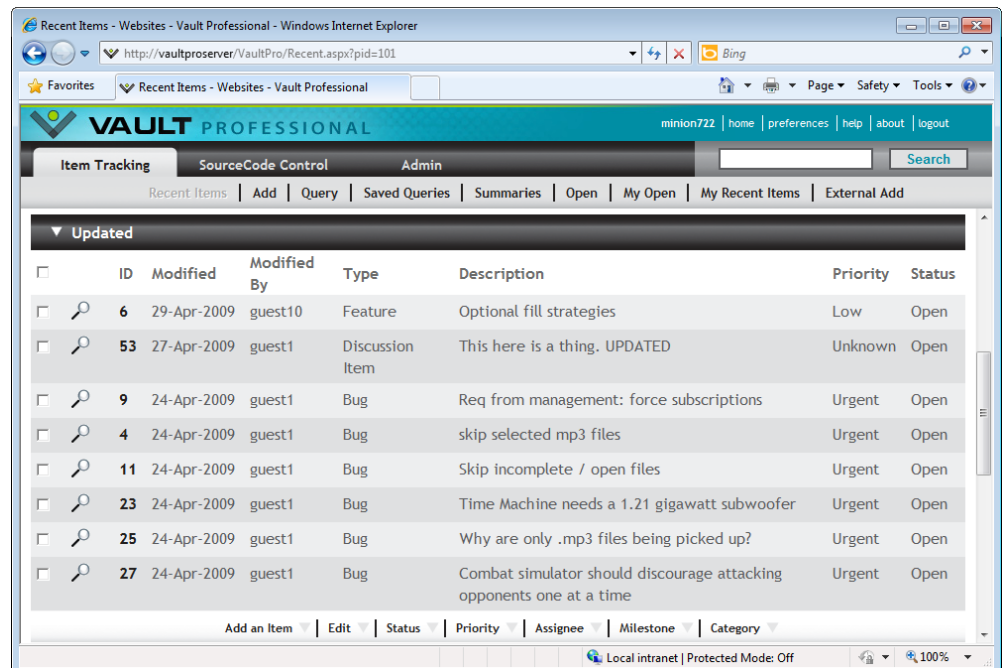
Recent Items - Websites - Vault Professional - Windows Internet Explorer

http://vaultproserver/VaultPro/Recent.aspx?pid=101

Bing

Favorites | Recent Items - Websites - Vault Professional

Page ▾ Safety ▾ Tools ▾

VAULT PROFESSIONAL

minion722 | home | preferences | help | about | logout

Item Tracking | SourceCode Control | Admin | Search

Recent Items | Add | Query | Saved Queries | Summaries | Open | My Open | My Recent Items | External Add

▼ Updated

| | | ID | Modified | Modified By | Type | Description | Priority | Status |
|---|---|---|---|---|---|---|---|---|
| | | 6 | 29-Apr-2009 | guest10 | Feature | Optional fill strategies | Low | Open |
| | | 53 | 27-Apr-2009 | guest1 | Discussion Item | This here is a thing. UPDATED | Unknown | Open |
| | | 9 | 24-Apr-2009 | guest1 | Bug | Req from management: force subscriptions | Urgent | Open |
| | | 4 | 24-Apr-2009 | guest1 | Bug | skip selected mp3 files | Urgent | Open |
| | | 11 | 24-Apr-2009 | guest1 | Bug | Skip incomplete / open files | Urgent | Open |
| | | 23 | 24-Apr-2009 | guest1 | Bug | Time Machine needs a 1.21 gigawatt subwoofer | Urgent | Open |
| | | 25 | 24-Apr-2009 | guest1 | Bug | Why are only .mp3 files being picked up? | Urgent | Open |
| | | 27 | 24-Apr-2009 | guest1 | Bug | Combat simulator should discourage attacking opponents one at a time | Urgent | Open |

Add an Item | Edit | Status | Priority | Assignee | Milestone | Category

Local intranet | Protected Mode: Off | 100%